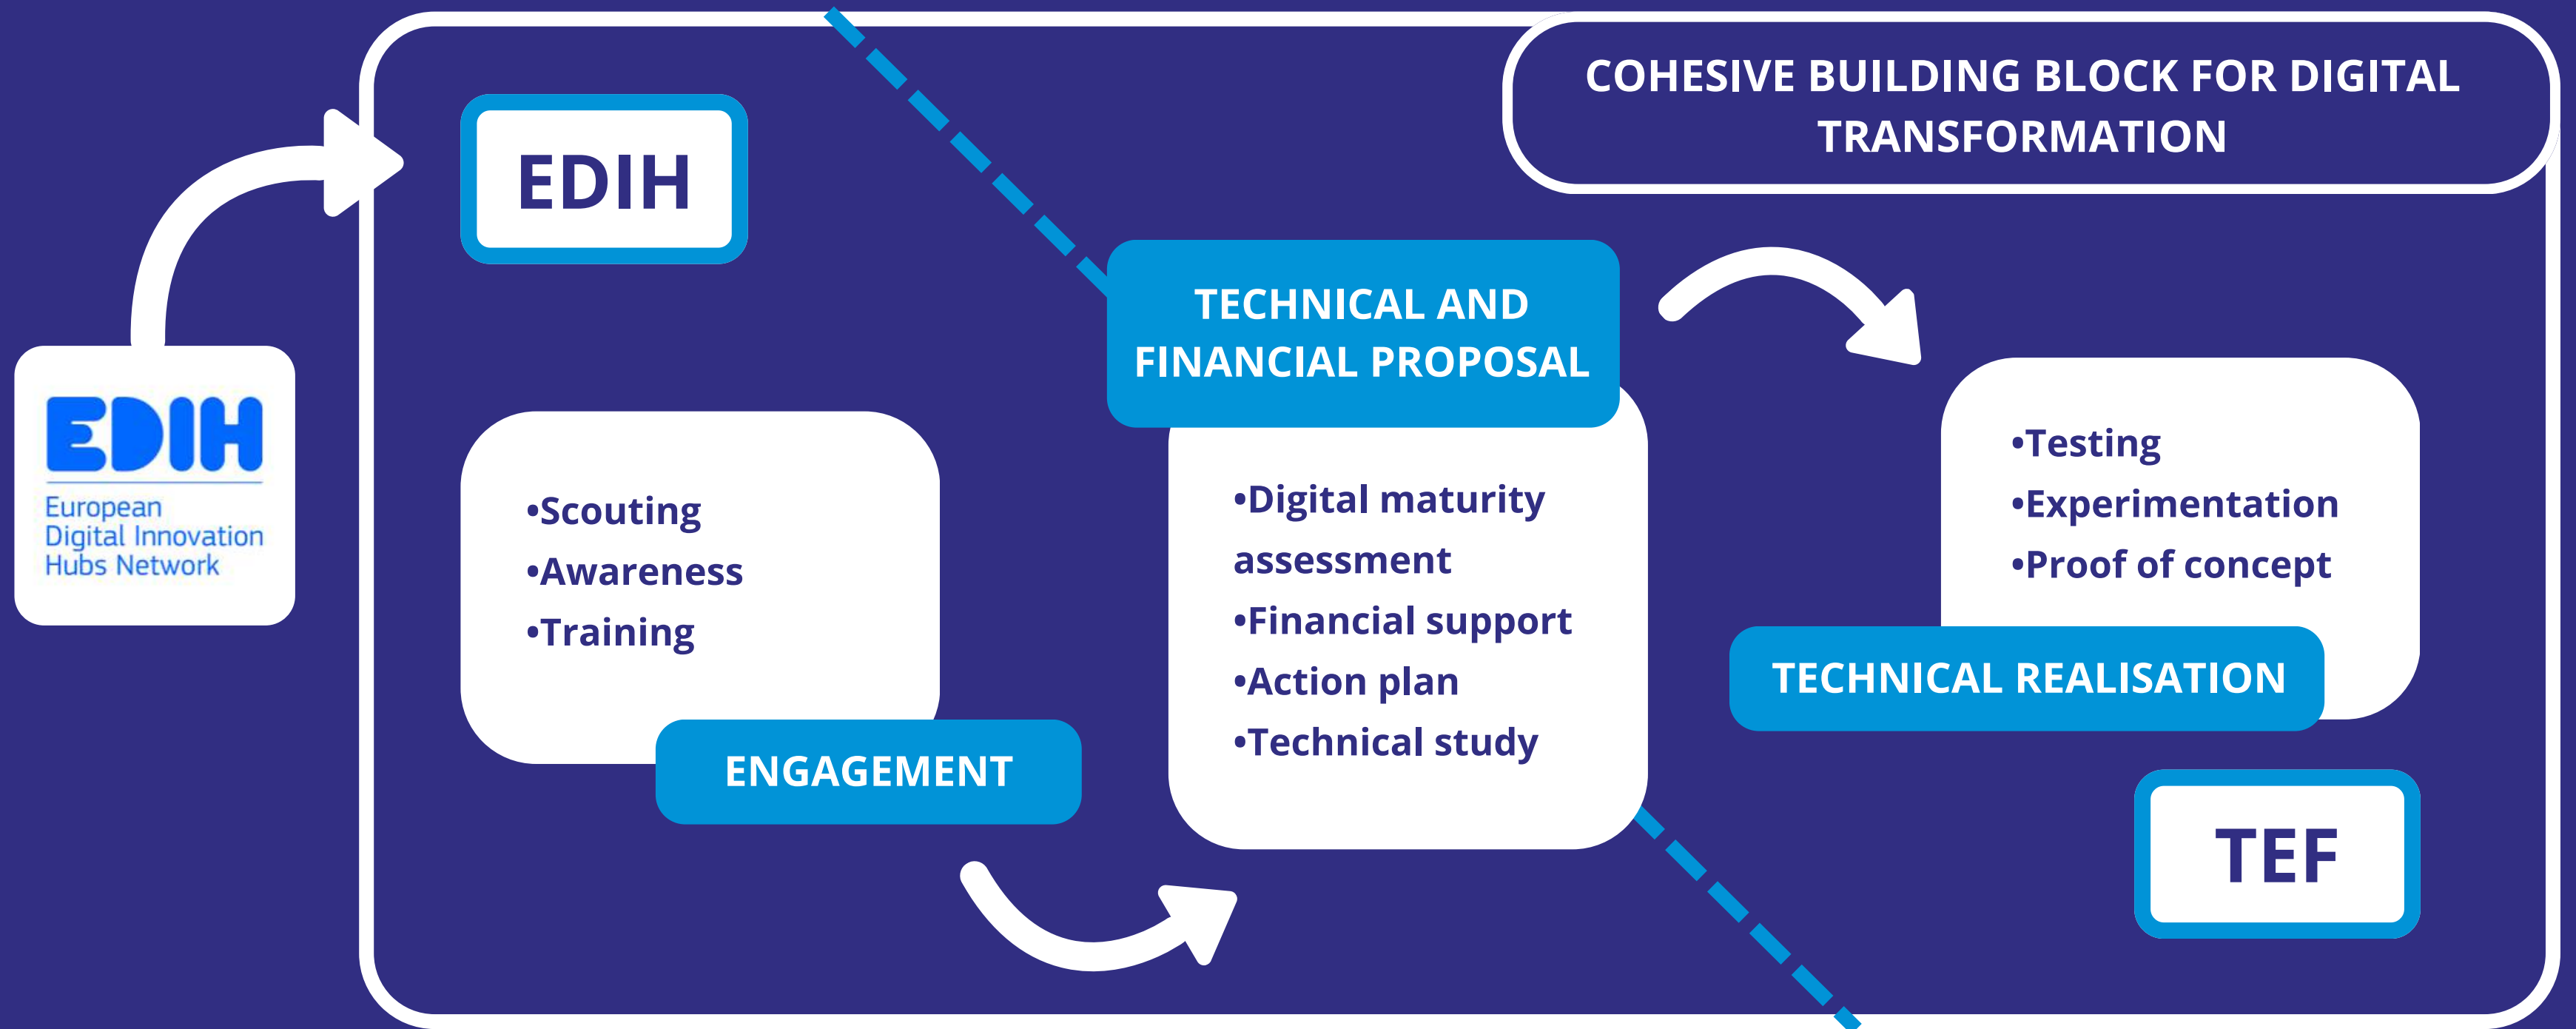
EDIH
European Digital Innovation Hubs Network

EDIH

COHESIVE BUILDING BLOCK FOR DIGITAL TRANSFORMATION

•Scouting
•Awareness
•Training

ENGAGEMENT

TECHNICAL AND FINANCIAL PROPOSAL

•Digital maturity assessment
•Financial support
•Action plan
•Technical study

•Testing
•Experimentation
•Proof of concept

TECHNICAL REALISATION

TEF